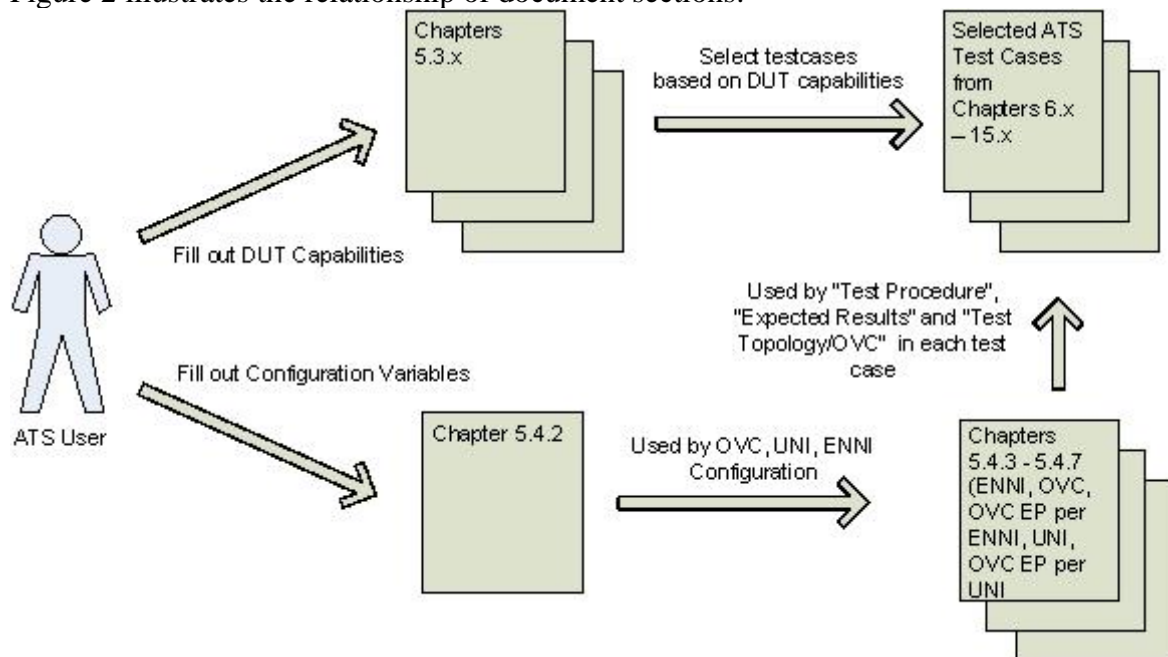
Figure 2 illustrates the relationship of document sections.

Chapters 5.3.x

Select testcases based on DUT capabilities

Selected ATS Test Cases from Chapters 6.x – 15.x

Fill out DUT Capabilities

Used by "Test Procedure", "Expected Results" and "Test Topology/OVC" in each test case

Fill out Configuration Variables

ATS User

Chapter 5.4.2

Used by OVC, UNI, ENNI Configuration

Chapters 5.4.3 - 5.4.7 (ENNI, OVC, OVC EP per ENNI, UNI, OVC EP per UNI